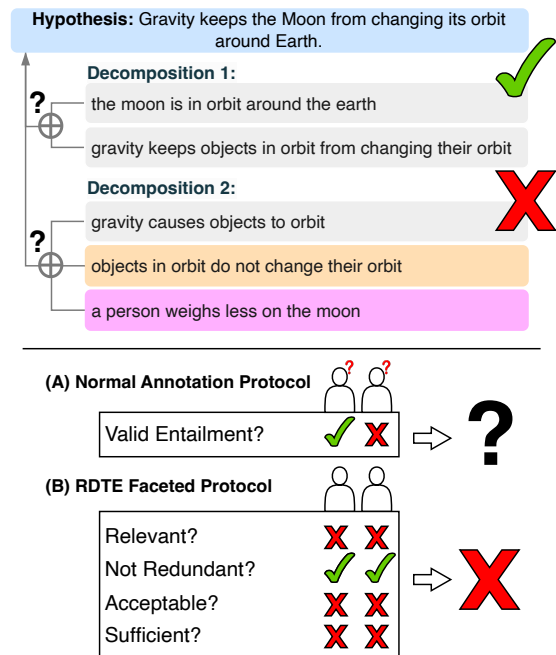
**Hypothesis:** Gravity keeps the Moon from changing its orbit around Earth.

?

**Decomposition 1:**

the moon is in orbit around the earth

gravity keeps objects in orbit from changing their orbit

?

**Decomposition 2:**

gravity causes objects to orbit

objects in orbit do not change their orbit

a person weighs less on the moon

**(A) Normal Annotation Protocol**

?

?

Valid Entailment?

?

**(B) RDTE Faceted Protocol**

Relevant?

Not Redundant?

Acceptable?

Sufficient?